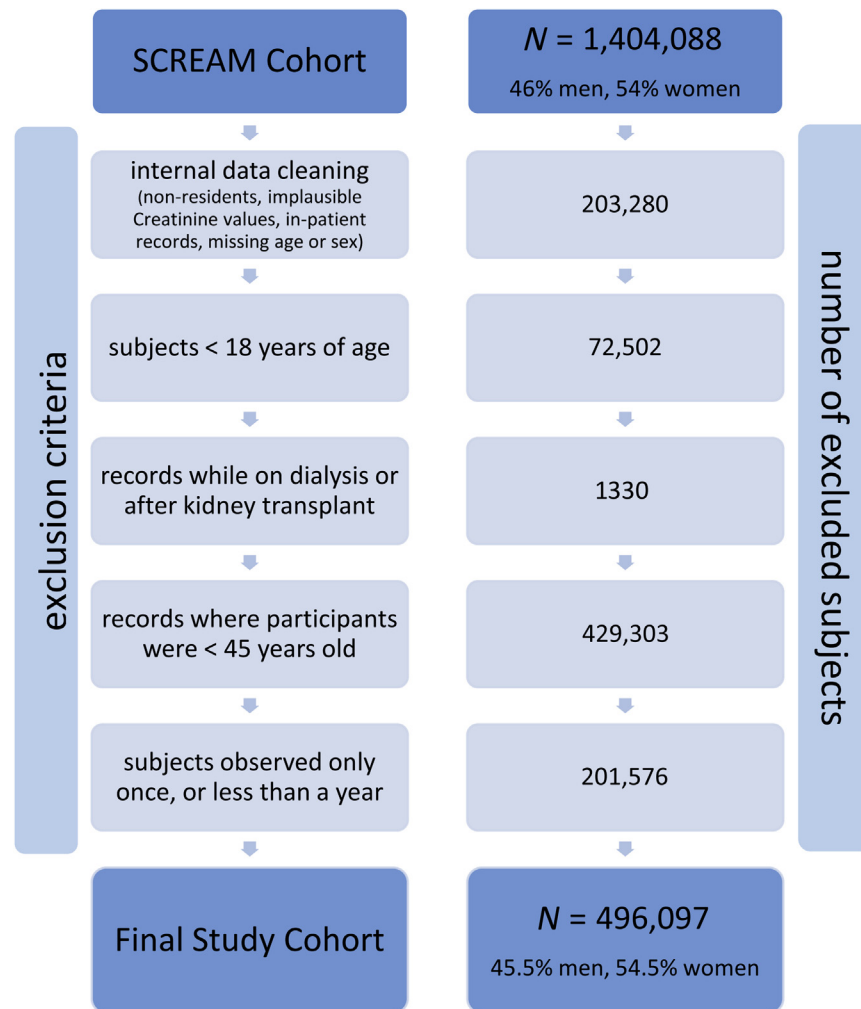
SCREAM Cohort

$N$ = 1,404,088
46% men, 54% women

exclusion criteria

internal data cleaning
(non-residents, implausible Creatinine values, in-patient records, missing age or sex)

203,280

subjects < 18 years of age

72,502

records while on dialysis or after kidney transplant

1330

records where participants were < 45 years old

429,303

subjects observed only once, or less than a year

201,576

number of excluded subjects

Final Study Cohort

$N$ = 496,097
45.5% men, 54.5% women